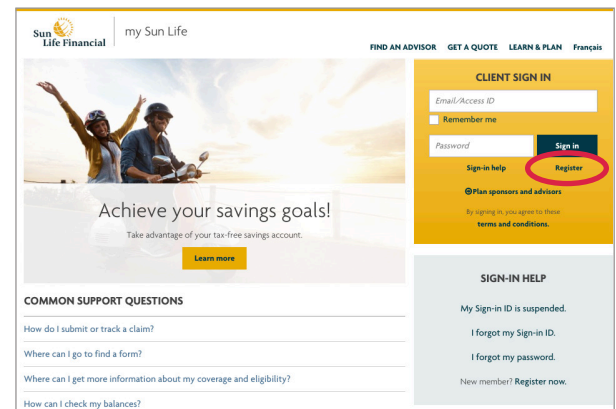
Sun Life Financial | my Sun Life

FIND AN ADVISOR GET A QUOTE LEARN & PLAN Français

Achieve your savings goals!

Take advantage of your tax-free savings account.

Learn more

CLIENT SIGN IN

Email/Access ID

Remember me

Password

Sign in

Sign-in help

Register

Plan sponsors and advisors

By signing in, you agree to these terms and conditions.

COMMON SUPPORT QUESTIONS

How do I submit or track a claim?

Where can I go to find a form?

Where can I get more information about my coverage and eligibility?

How can I check my balances?

SIGN-IN HELP

My Sign-in ID is suspended.

I forgot my Sign-in ID.

I forgot my password.

New member? Register now.